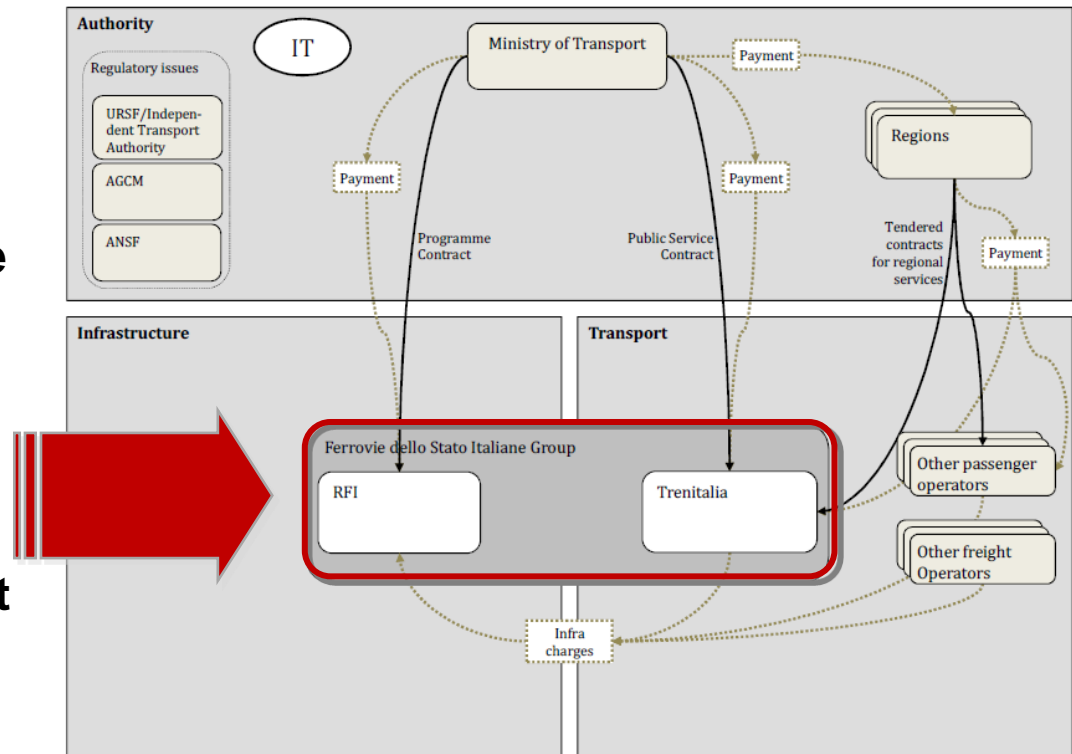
Authority

IT

Ministry of Transport

Payment

Regulatory issues

URSF/Independent Transport Authority

AGCM

ANSF

Regions

Payment

Payment

Programme Contract

Public Service Contract

Tendered contracts for regional services

Payment

e

Infrastructure

Transport

Ferrovie dello Stato Italiane Group

RFI

Trenitalia

Other passenger operators

Other freight Operators

t

Infra charges